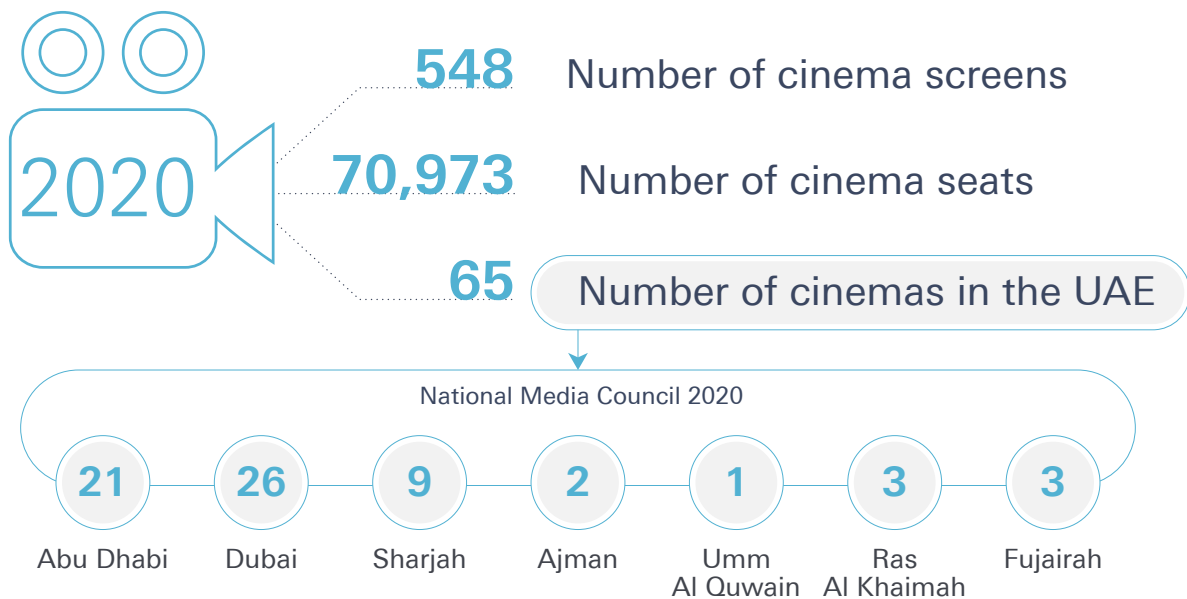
2020

548 Number of cinema screens

70,973 Number of cinema seats

65 Number of cinemas in the UAE

National Media Council 2020

21
Abu Dhabi

26
Dubai

9
Sharjah

2
Ajman

1
Umm Al Quwain

3
Ras Al Khaimah

3
Fujairah